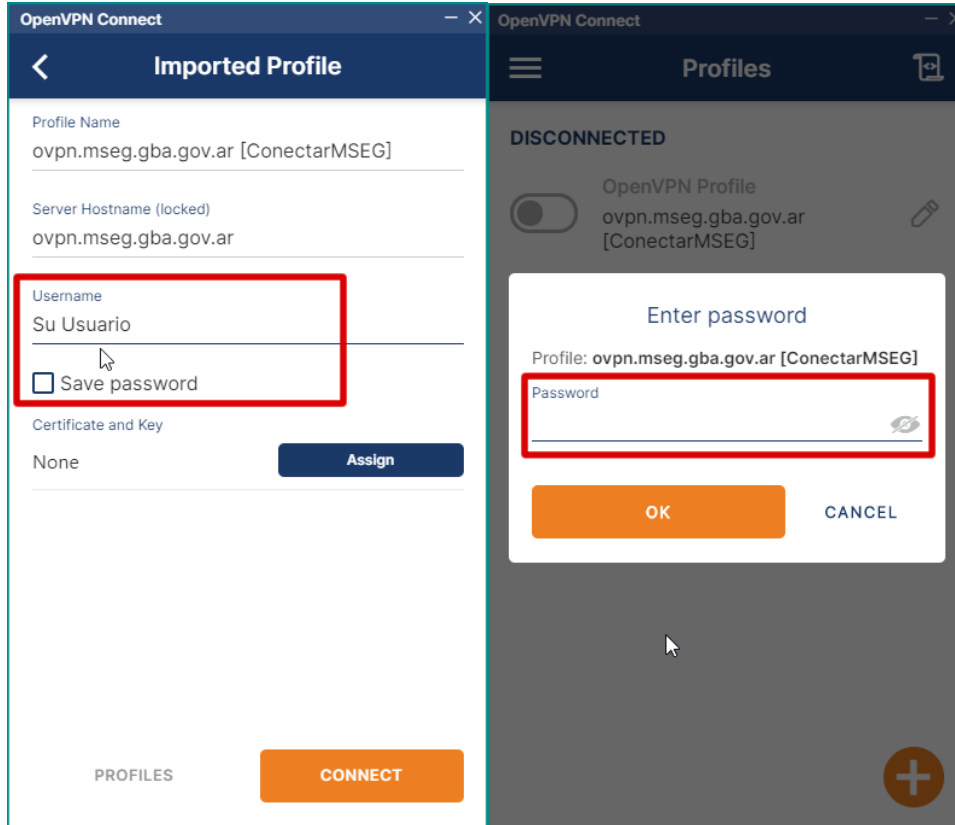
OpenVPN Connect

Imported Profile

Profile Name
ovpn.mseg.gba.gov.ar [ConectarMSEG]

Server Hostname (locked)
ovpn.mseg.gba.gov.ar

Username
Su Usuario

Save password

Certificate and Key
None

Assign

PROFILES

CONNECT

OpenVPN Connect

Profiles

DISCONNECTED

OpenVPN Profile
ovpn.mseg.gba.gov.ar [ConectarMSEG]

Enter password

Profile: ovpn.mseg.gba.gov.ar [ConectarMSEG]

Password

OK

CANCEL